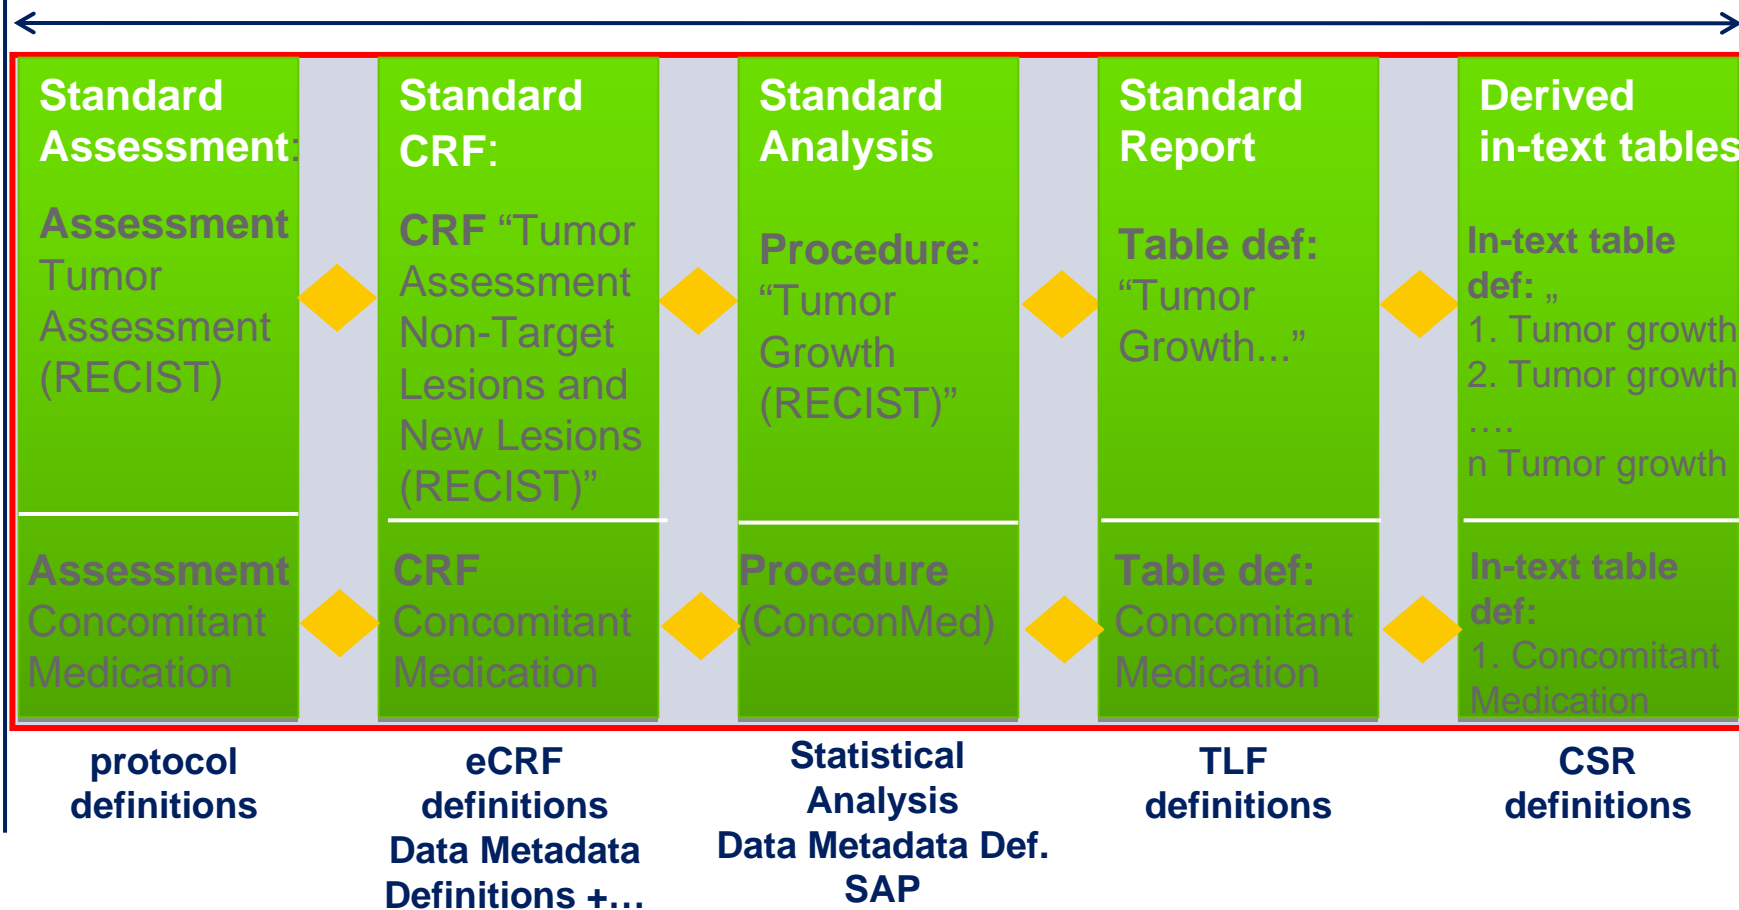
Standard Assessment:

Assessment Tumor Assessment (RECIST)

Assessmemt Concomitant Medication

Standard CRF:

CRF "Tumor Assessment Non-Target Lesions and New Lesions (RECIST)"

CRF Concomitant Medication

Standard Analysis

Procedure: "Tumor Growth (RECIST)"

Procedure (ConconMed)

Standard Report

Table def: "Tumor Growth..."

Table def: Concomitant Medication

Derived in-text tables

In-text table def: „
1. Tumor growth
2. Tumor growth
….
n Tumor growth

In-text table def:
1. Concomitant Medication

protocol definitions

eCRF definitions Data Metadata Definitions +…

Statistical Analysis Data Metadata Def. SAP

TLF definitions

CSR definitions